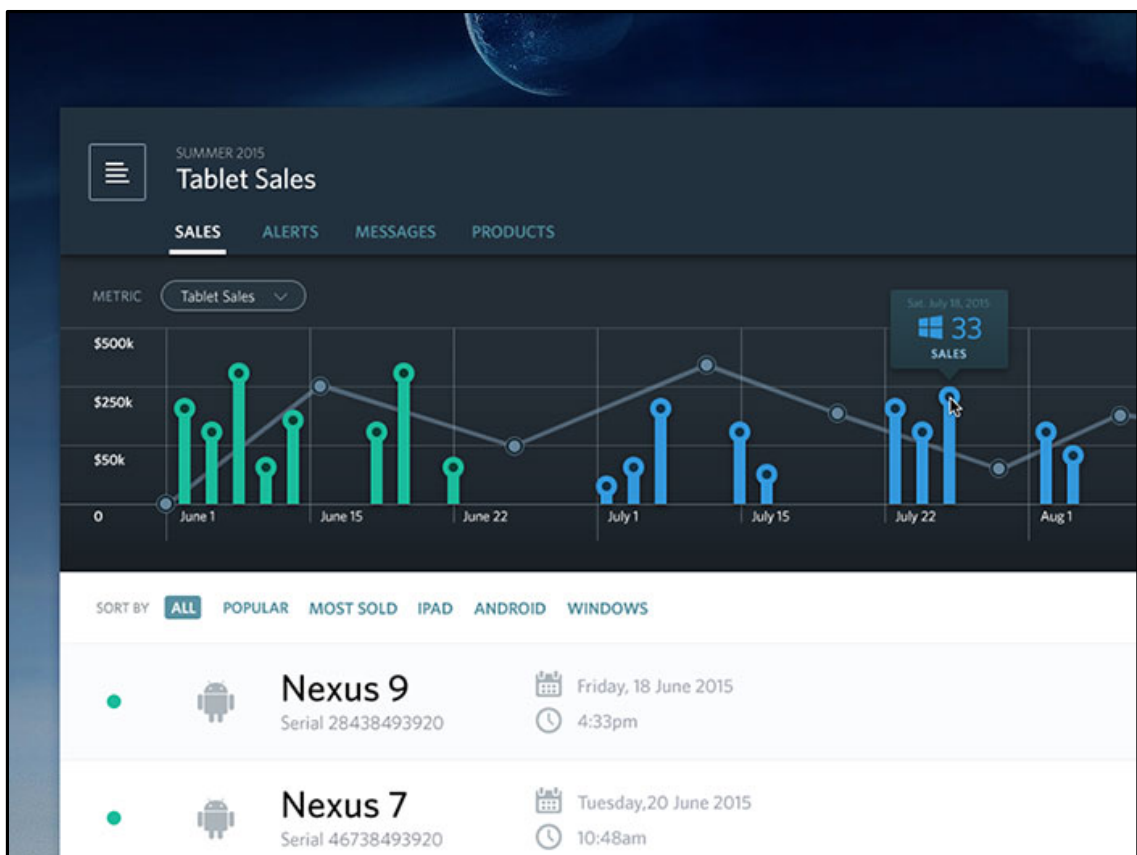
SUMMER 2015
Tablet Sales

SALES ALERTS MESSAGES PRODUCTS

METRIC Tablet Sales

Sat, July 18, 2015
33
SALES

$500k
$250k
$50k
0

June 1 June 15 June 22 July 1 July 15 July 22 Aug 1

SORT BY ALL POPULAR MOST SOLD IPAD ANDROID WINDOWS

Nexus 9
Serial 28438493920
Friday, 18 June 2015
4:33pm

Nexus 7
Serial 46738493920
Tuesday,20 June 2015
10:48am